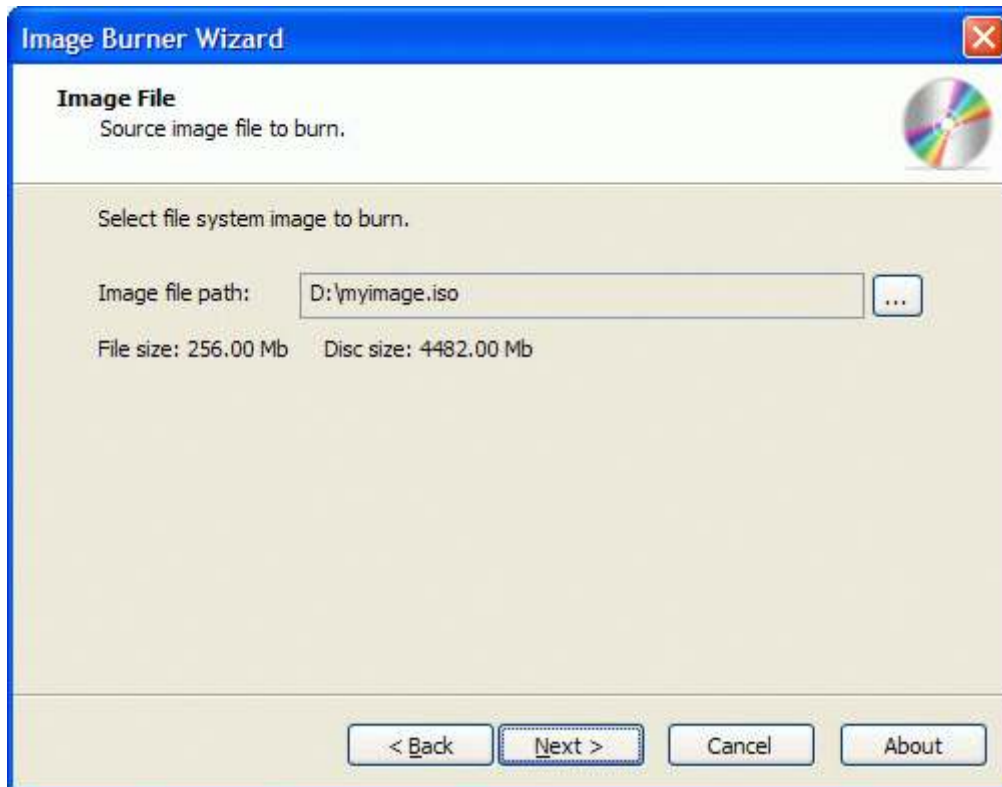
Image Burner Wizard

Image File
Source image file to burn.

Select file system image to burn.

Image file path: D:\myimage.iso ...

File size: 256.00 Mb Disc size: 4482.00 Mb

< Back Next > Cancel About